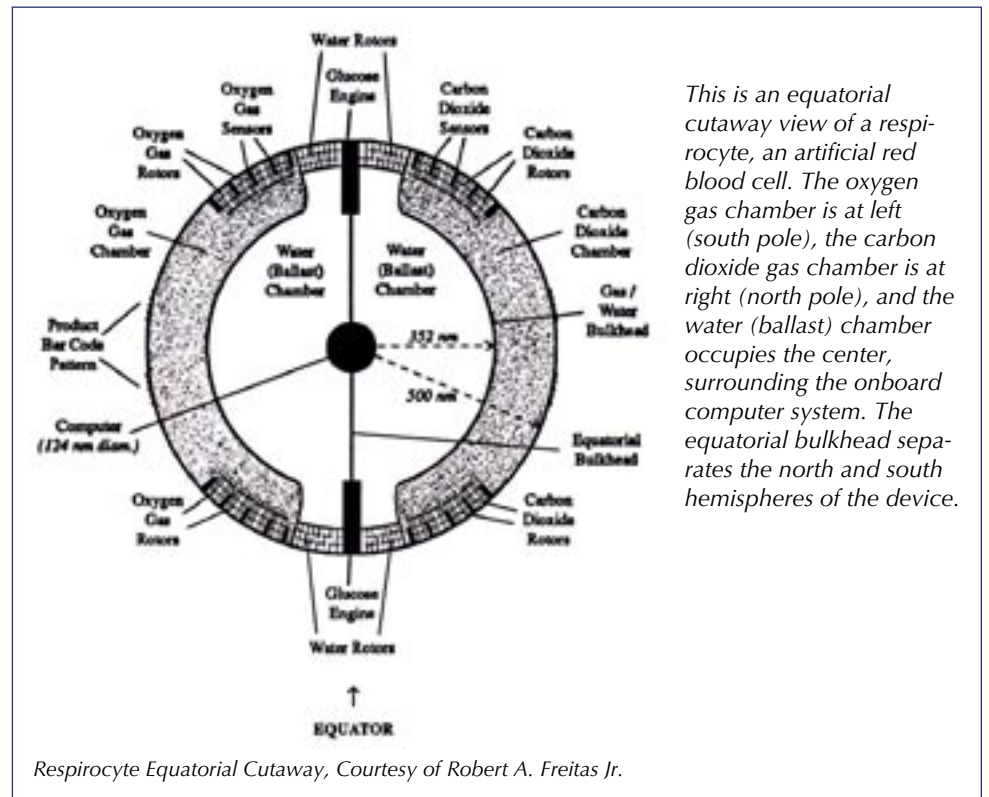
Water Rotors

Oxygen Gas Sensors

Glucose Engine

Carbon Dioxide Sensors

Oxygen Gas Rotors

Carbon Dioxide Rotors

Oxygen Gas Chamber

Water (Ballast) Chamber

Water (Ballast) Chamber

Carbon Dioxide Chamber

Gas / Water Bulkhead

Product Bar Code Pattern

352 nm

500 nm

Computer (124 nm diam.)

Equatorial Bulkhead

Oxygen Gas Rotors

Carbon Dioxide Rotors

Glucose Engine

Water Rotors

↑

EQUATOR

This is an equatorial cutaway view of a respirocyte, an artificial red blood cell. The oxygen gas chamber is at left (south pole), the carbon dioxide gas chamber is at right (north pole), and the water (ballast) chamber occupies the center, surrounding the onboard computer system. The equatorial bulkhead separates the north and south hemispheres of the device.

Respirocyte Equatorial Cutaway, Courtesy of Robert A. Freitas Jr.